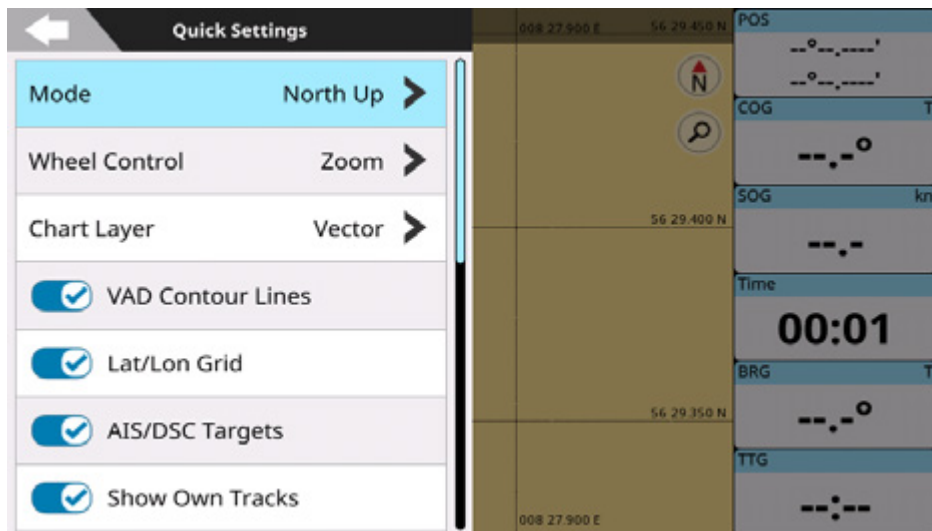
Quick Settings

Mode North Up

Wheel Control Zoom

Chart Layer Vector

VAD Contour Lines

Lat/Lon Grid

AIS/DSC Targets

Show Own Tracks

008 27.900 E

56 29.450 N

N

56 29.400 N

56 29.350 N

008 27.900 E

POS

--°--.----'

--°--.----'

COG

T

--.-°

SOG

kn

--.-

Time

00:01

BRG

T

--.-°

TTG

--:--